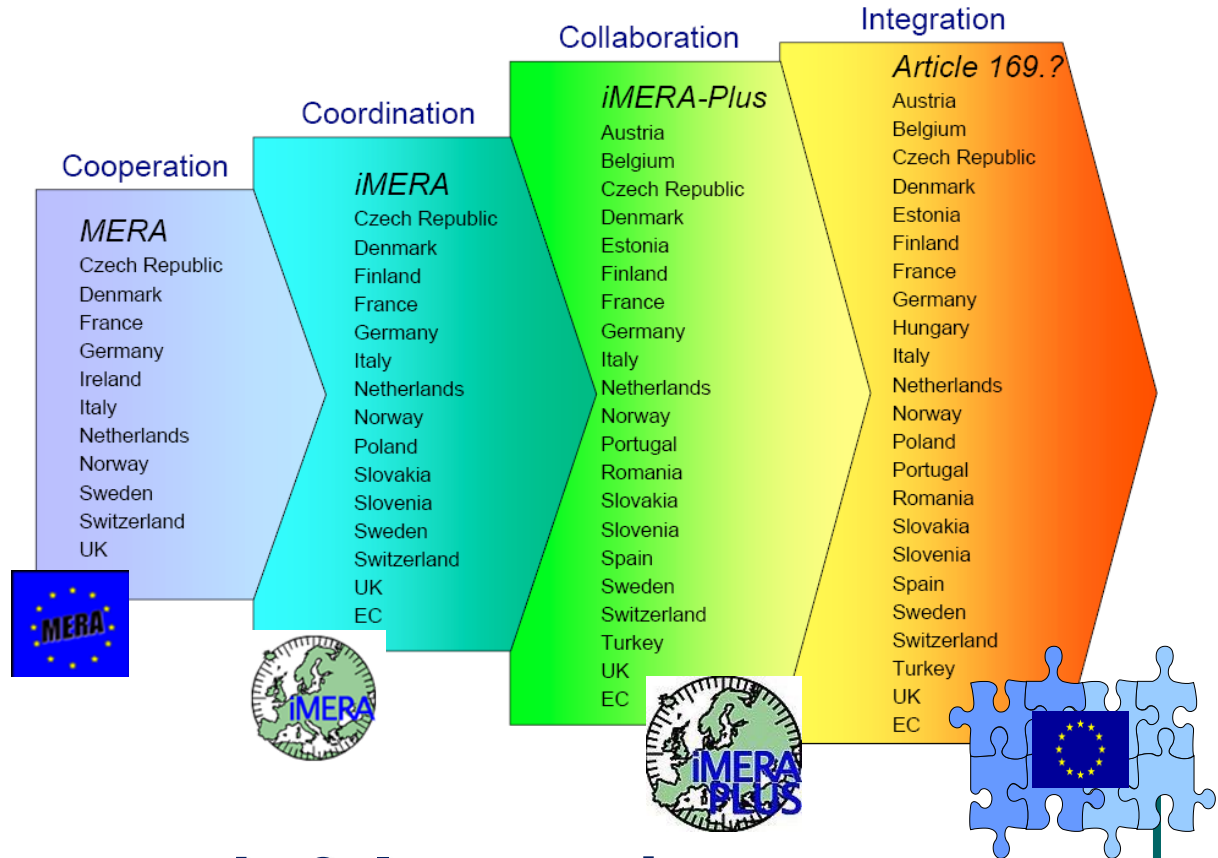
Cooperation

MERA
Czech Republic
Denmark
France
Germany
Ireland
Italy
Netherlands
Norway
Sweden
Switzerland
UK

MERA

Coordination

iMERA
Czech Republic
Denmark
Finland
France
Germany
Italy
Netherlands
Norway
Poland
Slovakia
Slovenia
Sweden
Switzerland
UK
EC

iMERA

Collaboration

iMERA-Plus
Austria
Belgium
Czech Republic
Denmark
Estonia
Finland
France
Germany
Italy
Netherlands
Norway
Portugal
Romania
Slovakia
Slovenia
Spain
Sweden
Switzerland
Turkey
UK
EC

iMERA PLUS

Integration

Article 169.?
Austria
Belgium
Czech Republic
Denmark
Estonia
Finland
France
Germany
Hungary
Italy
Netherlands
Norway
Poland
Portugal
Romania
Slovakia
Slovenia
Spain
Sweden
Switzerland
Turkey
UK
EC